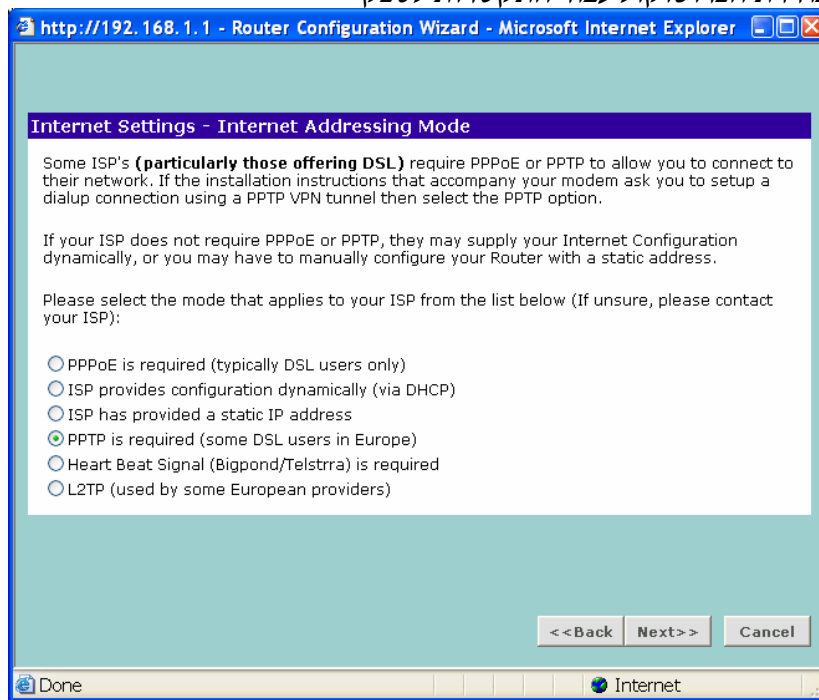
http://192.168.1.1 - Router Configuration Wizard - Microsoft Internet Explorer

Internet Settings - Internet Addressing Mode

Some ISP's **(particularly those offering DSL)** require PPPoE or PPTP to allow you to connect to their network. If the installation instructions that accompany your modem ask you to setup a dialup connection using a PPTP VPN tunnel then select the PPTP option.

If your ISP does not require PPPoE or PPTP, they may supply your Internet Configuration dynamically, or you may have to manually configure your Router with a static address.

Please select the mode that applies to your ISP from the list below (If unsure, please contact your ISP):

PPPoE is required (typically DSL users only)
ISP provides configuration dynamically (via DHCP)
ISP has provided a static IP address
PPTP is required (some DSL users in Europe)
Heart Beat Signal (Bigpond/Telstrra) is required
L2TP (used by some European providers)

<<Back Next>> Cancel

Done Internet